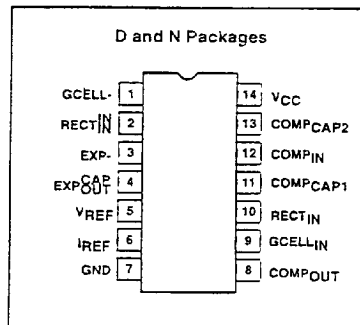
D and N Packages

| | | | |
|---|---|---|---|
| GCELL- | 1 | 14 | $V_{CC}$ |
| $RECT_{IN}^{CAP}$ | 2 | 13 | $COMP_{CAP2}$ |
| EXP- | 3 | 12 | $COMP_{IN}$ |
| $EXP_{OUT}^{CAP}$ | 4 | 11 | $COMP_{CAP1}$ |
| $V_{REF}$ | 5 | 10 | $RECT_{IN}$ |
| $I_{REF}$ | 6 | 9 | $GCELL_{IN}$ |
| GND | 7 | 8 | $COMP_{OUT}$ |